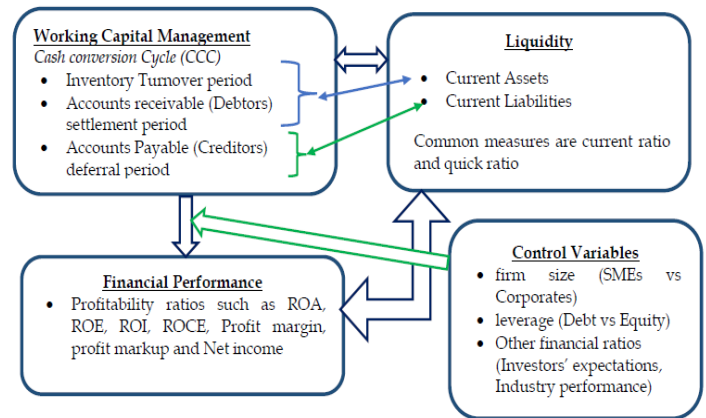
Working Capital Management
Cash conversion Cycle (CCC)
- Inventory Turnover period
- Accounts receivable (Debtors) settlement period
- Accounts Payable (Creditors) deferral period

Liquidity
- Current Assets
- Current Liabilities

Common measures are current ratio and quick ratio

Financial Performance
- Profitability ratios such as ROA, ROE, ROI, ROCE, Profit margin, profit markup and Net income

Control Variables
- firm size (SMEs vs Corporates)
- leverage (Debt vs Equity)
- Other financial ratios (Investors' expectations, Industry performance)